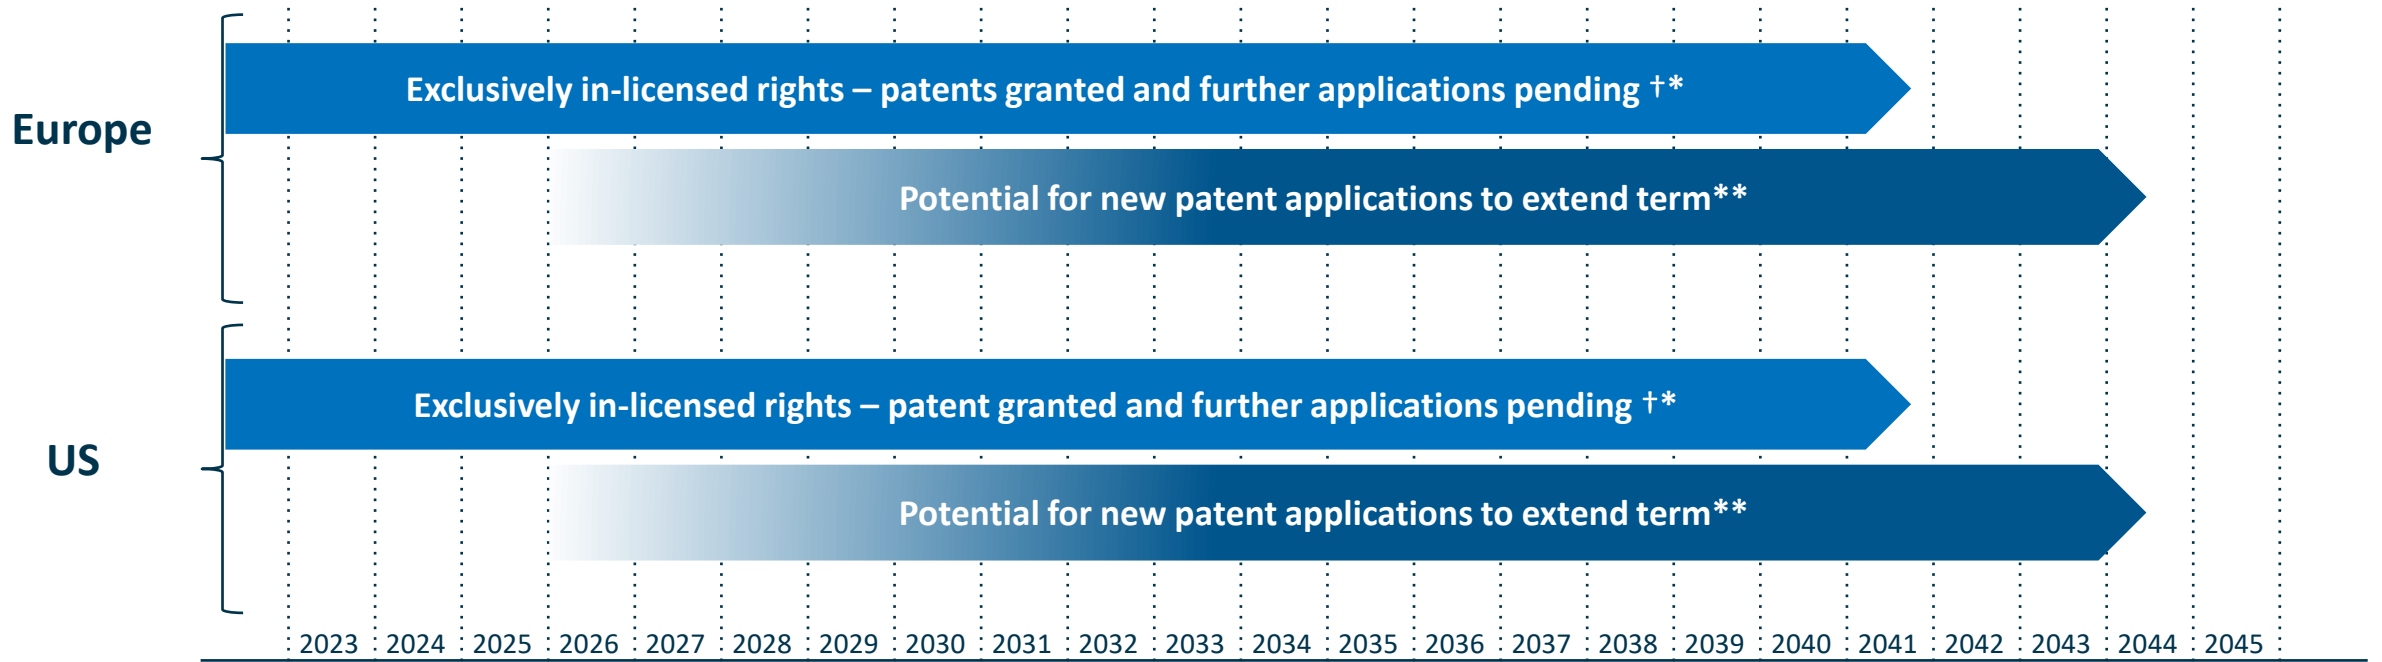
Europe

Exclusively in-licensed rights – patents granted and further applications pending †*

Potential for new patent applications to extend term**

US

Exclusively in-licensed rights – patent granted and further applications pending †*

Potential for new patent applications to extend term**

2023 2024 2025 2026 2027 2028 2029 2030 2031 2032 2033 2034 2035 2036 2037 2038 2039 2040 2041 2042 2043 2044 2045